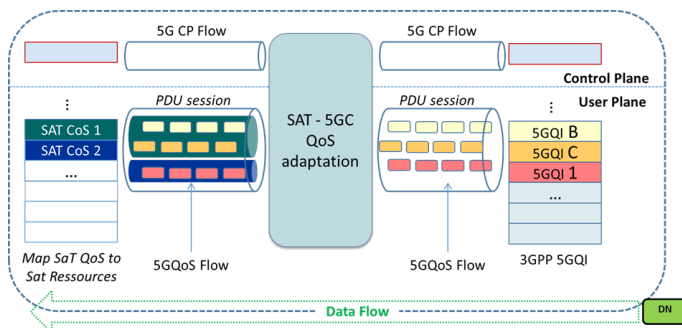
5G CP Flow

5G CP Flow

Control Plane

User Plane

⋮

PDU session

SAT - 5GC QoS adaptation

PDU session

⋮

SAT CoS 1

SAT CoS 2

...

5GQI B

5GQI C

5GQI 1

...

Map SaT QoS to Sat Ressources

5GQoS Flow

5GQoS Flow

3GPP 5GQI

Data Flow

DN